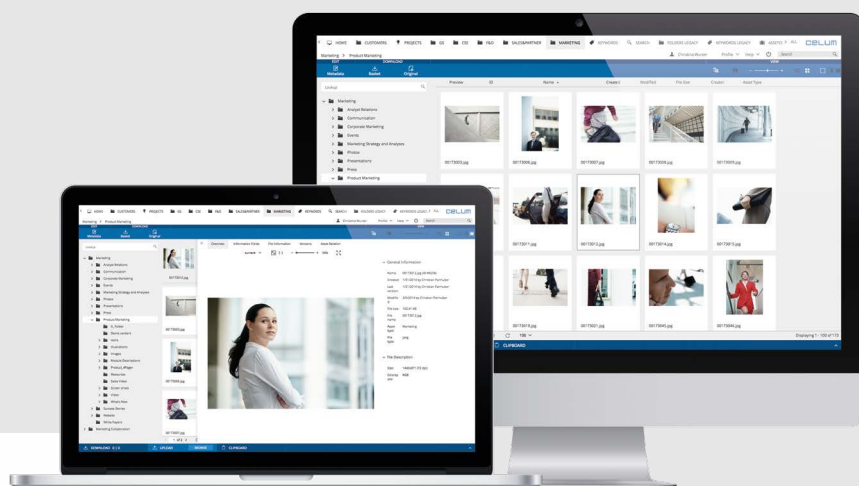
HOME CUSTOMERS PROJECTS GS CDI R&D SALES&PARTNER MARKETING KEYWORDS SEARCH FOLDERS LEGACY KEYWORDS LEGACY CELUM

Marketing > Product Marketing

Metadata Basket Original

Marketing
Analyst Relations
Communication
Corporate Marketing
Events
Marketing Strategy and Analyses
Photos
Presentations
Press
Product Marketing

Preview ID Name Created Modified File Size Creator Asset Type

00173003.jpg
00173006.jpg
00173007.jpg
00173008.jpg
00173009.jpg
00173011.jpg
00173012.jpg
00173014.jpg
00173015.jpg
00173018.jpg
00173021.jpg
00173045.jpg
00173046.jpg

Displaying 1 - 100 of 172

CLIPBOARD

HOME CUSTOMERS PROJECTS GS CDI R&D SALES&PARTNER MARKETING KEYWORDS SEARCH FOLDERS LEGACY KEYWORDS LEGACY CELUM

Marketing > Product Marketing

Metadata Basket Original

Marketing
Analyst Relations
Communication
Corporate Marketing
Events
Marketing Strategy and Analyses
Photos
Presentations
Press
Product Marketing

Overview Information Fields File Information Versions Asset Relation

General Information

File Description

DOWNLOAD UPLOAD CLIPBOARD